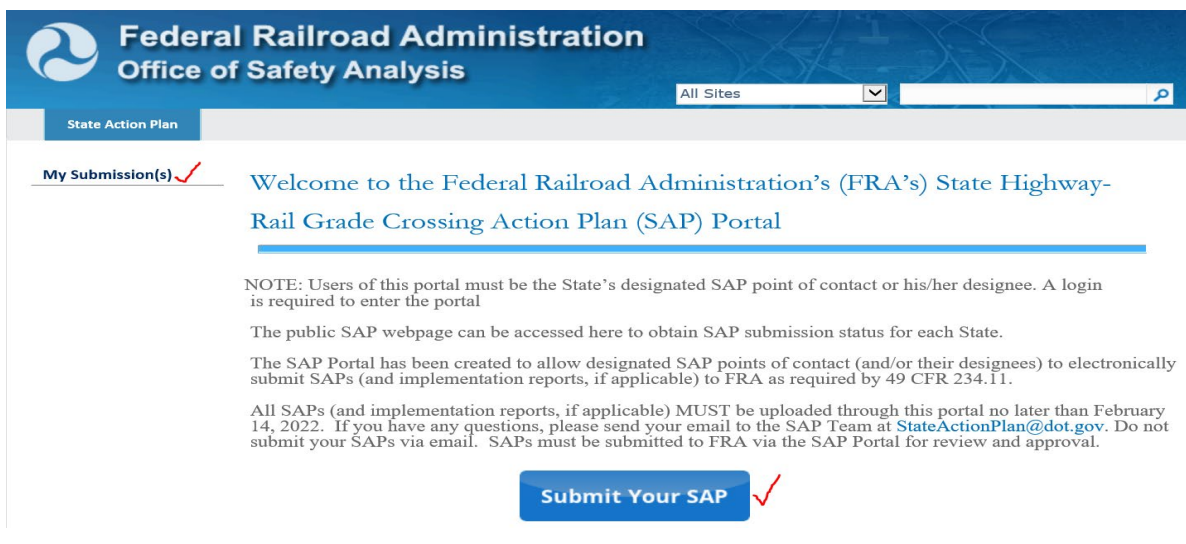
Federal Railroad Administration
Office of Safety Analysis

All Sites

State Action Plan

My Submission(s)

Welcome to the Federal Railroad Administration's (FRA's) State Highway-Rail Grade Crossing Action Plan (SAP) Portal

NOTE: Users of this portal must be the State's designated SAP point of contact or his/her designee. A login is required to enter the portal

The public SAP webpage can be accessed here to obtain SAP submission status for each State.

The SAP Portal has been created to allow designated SAP points of contact (and/or their designees) to electronically submit SAPs (and implementation reports, if applicable) to FRA as required by 49 CFR 234.11.

All SAPs (and implementation reports, if applicable) MUST be uploaded through this portal no later than February 14, 2022. If you have any questions, please send your email to the SAP Team at StateActionPlan@dot.gov. Do not submit your SAPs via email. SAPs must be submitted to FRA via the SAP Portal for review and approval.

Submit Your SAP